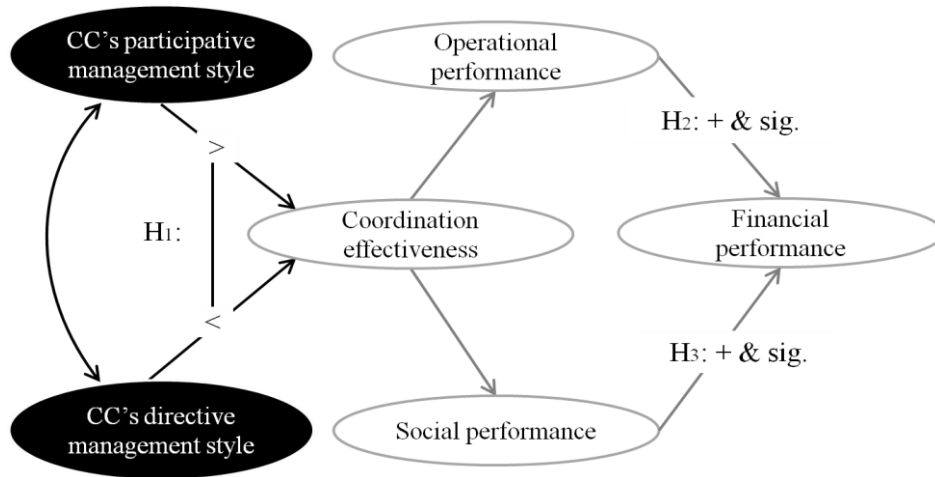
CC's participative management style

Operational performance

H$_2$: + & sig.

>

H$_1$:

Coordination effectiveness

Financial performance

<

H$_3$: + & sig.

CC's directive management style

Social performance